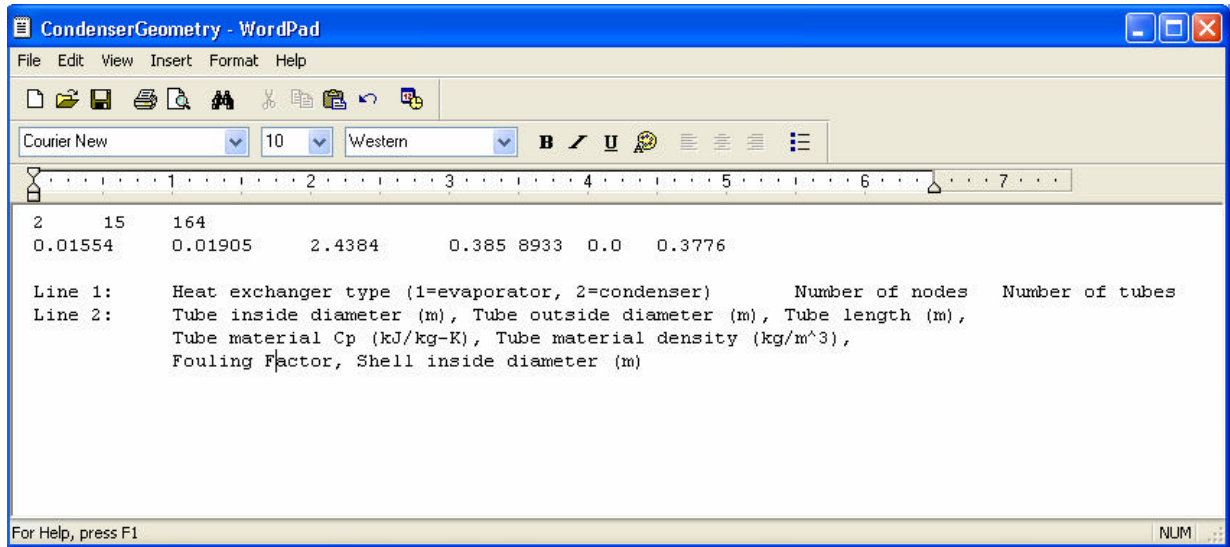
CondenserGeometry - WordPad

File Edit View Insert Format Help

Courier New | 10 | Western

B I U

1 2 3 4 5 6 7

2 15 164
0.01554 0.01905 2.4384 0.385 8933 0.0 0.3776

Line 1: Heat exchanger type (1=evaporator, 2=condenser) Number of nodes Number of tubes
Line 2: Tube inside diameter (m), Tube outside diameter (m), Tube length (m), Tube material Cp (kJ/kg-K), Tube material density (kg/m^3), Fouling Factor, Shell inside diameter (m)

For Help, press F1

NUM